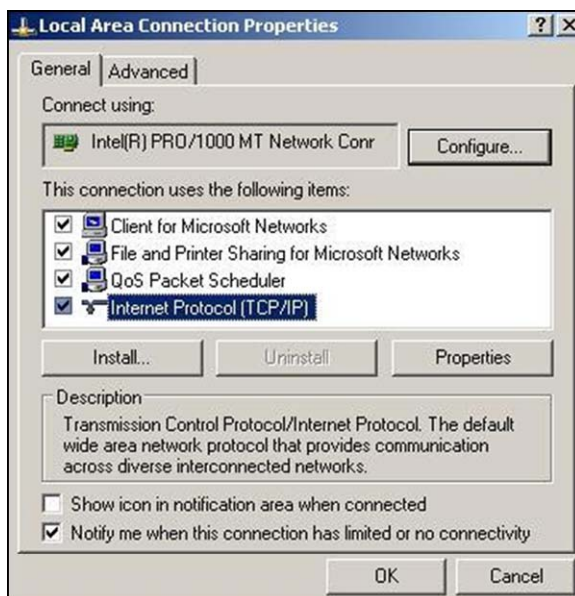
Local Area Connection Properties
? X

General | Advanced

Connect using:

Intel(R) PRO/1000 MT Network Conr
Configure...

This connection uses the following items:

Client for Microsoft Networks
File and Printer Sharing for Microsoft Networks
QoS Packet Scheduler
Internet Protocol (TCP/IP)

Install...
Uninstall
Properties

Description

Transmission Control Protocol/Internet Protocol. The default wide area network protocol that provides communication across diverse interconnected networks.

Show icon in notification area when connected
Notify me when this connection has limited or no connectivity

OK
Cancel